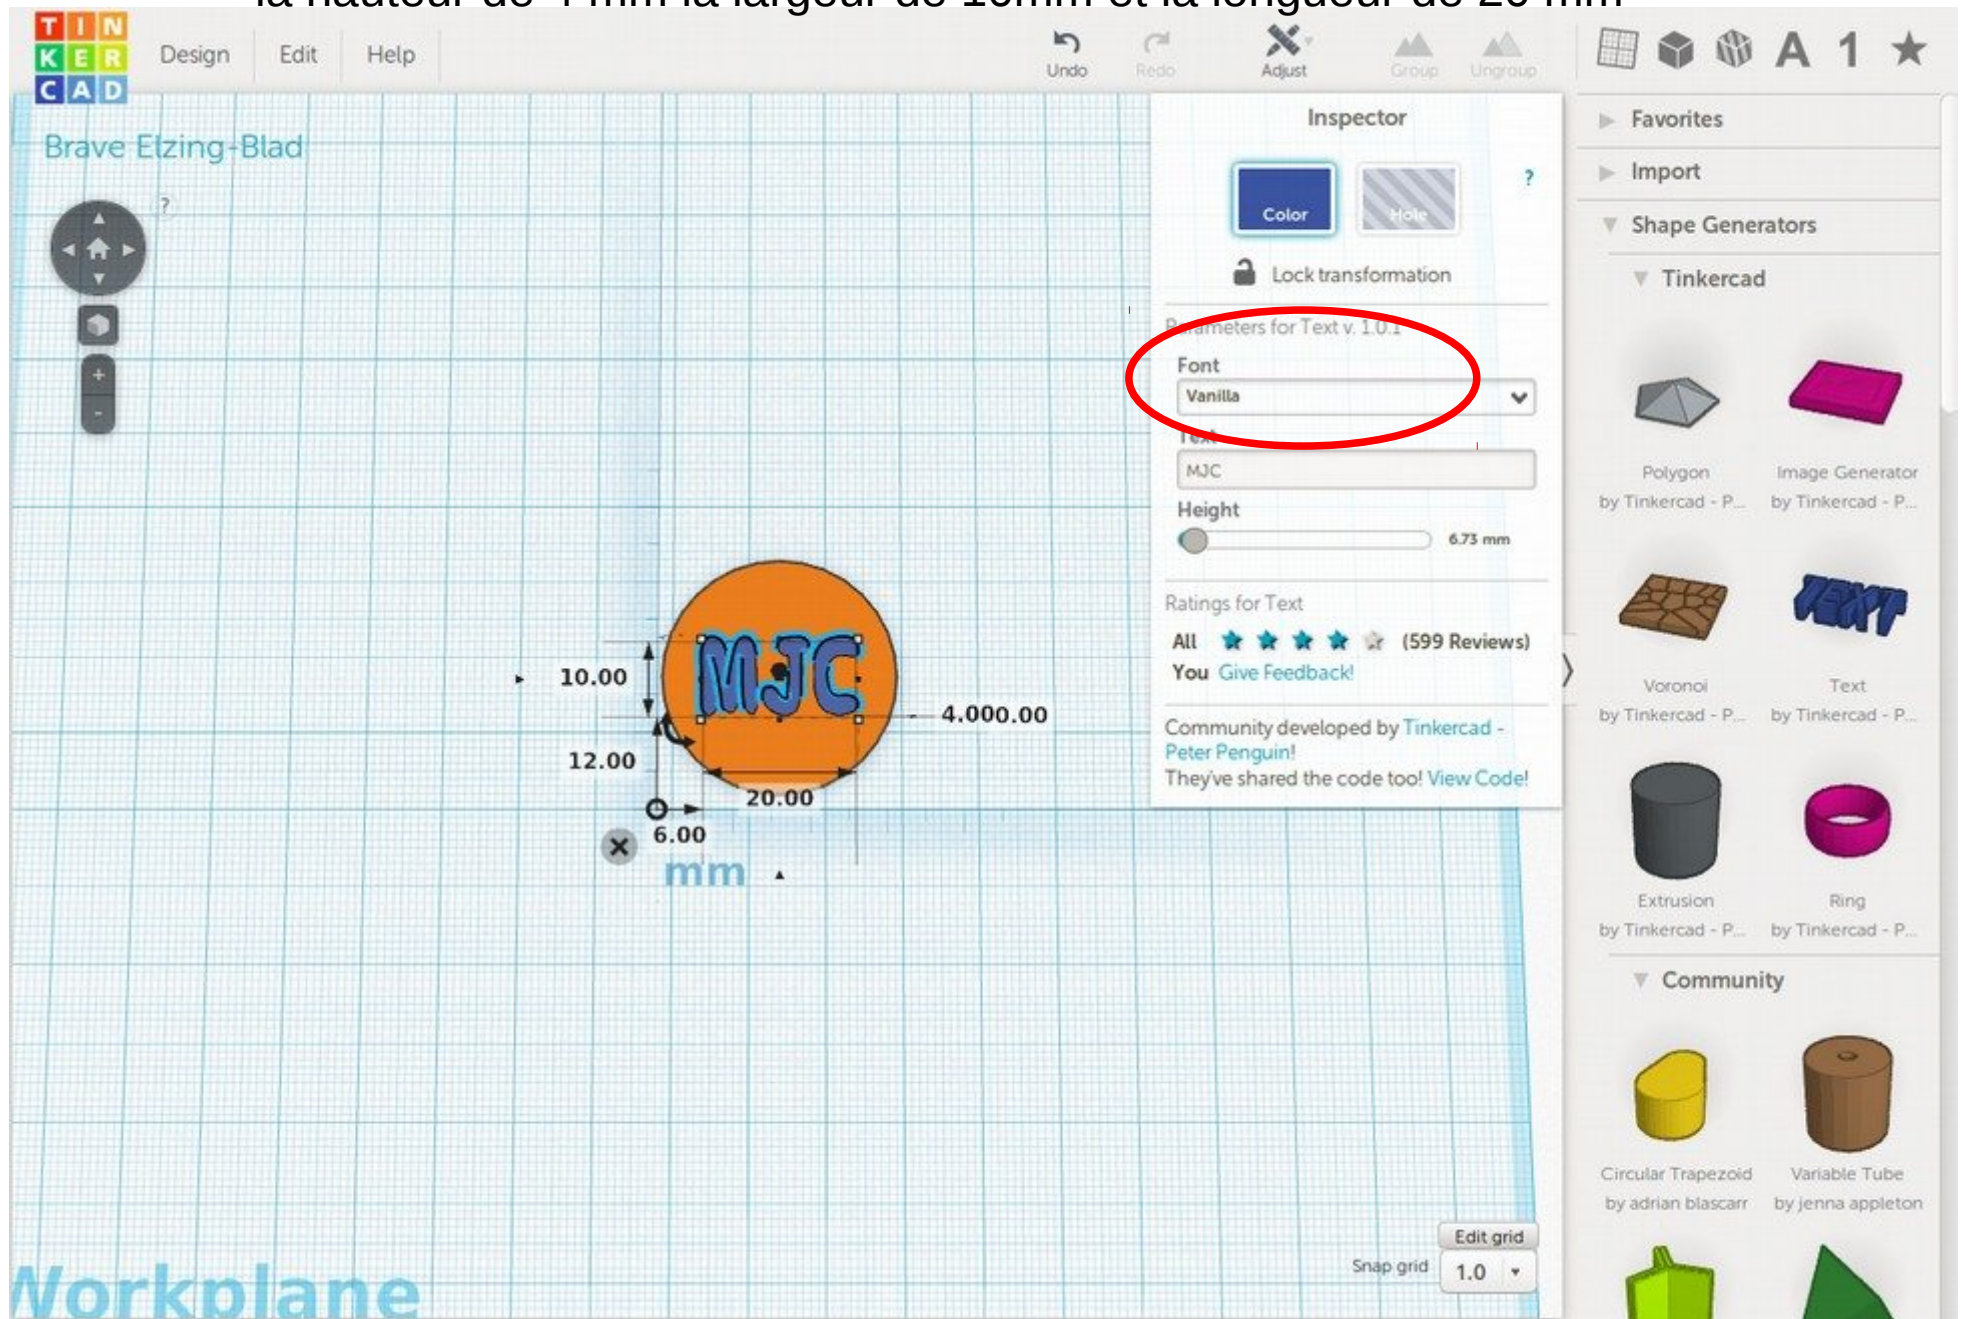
la hauteur de 4 mm la largeur de 10mm et la longueur de 20 mm

TIN KER CAD Design Edit Help

Undo Redo Adjust Group Ungroup

A 1 ★

Brave Elzing-Blad

?

Inspector

Color Hole ?

Lock transformation

Parameters for Text v. 1.0.1

Font

Vanilla

Text

MJC

Height

6.73 mm

Ratings for Text

All (599 Reviews)

You Give Feedback!

Community developed by Tinkercad - Peter Penguin!

They've shared the code too! View Code!

10.00

12.00

20.00

6.00

4.000.00

MJC

mm

Favorites

Import

Shape Generators

Tinkercad

Polygon
by Tinkercad - P...

Image Generator
by Tinkercad - P...

Voronoi
by Tinkercad - P...

Text
by Tinkercad - P...

Extrusion
by Tinkercad - P...

Ring
by Tinkercad - P...

Community

Circular Trapezoid
by adrian blascarr

Variable Tube
by jenna appleton

Edit grid

Snap grid 1.0

Workplane